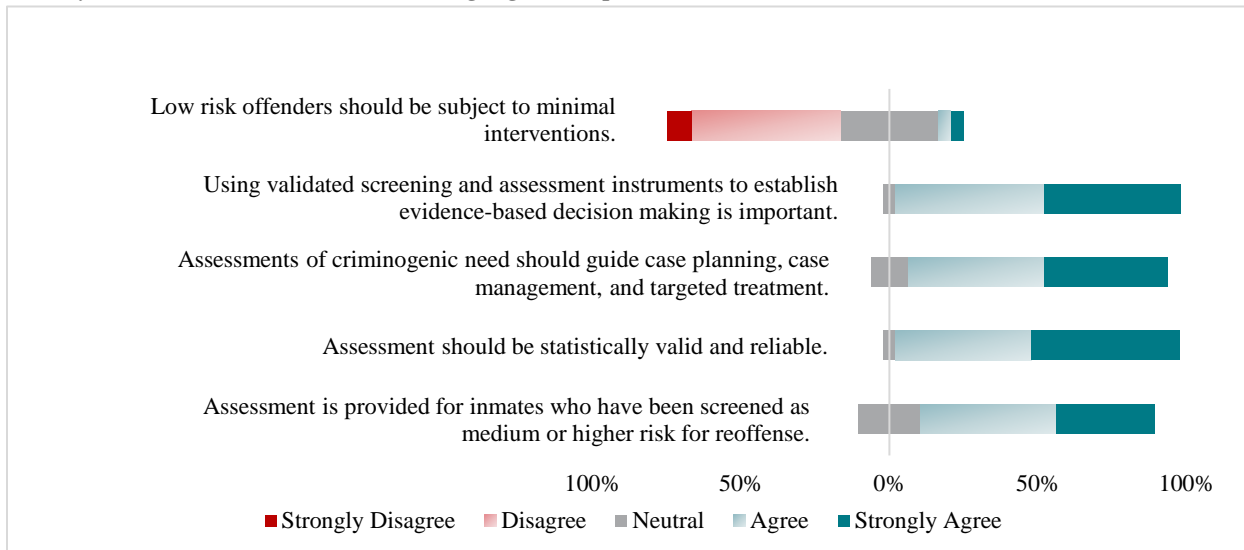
Low risk offenders should be subject to minimal interventions.

Using validated screening and assessment instruments to establish evidence-based decision making is important.

Assessments of criminogenic need should guide case planning, case management, and targeted treatment.

Assessment should be statistically valid and reliable.

Assessment is provided for inmates who have been screened as medium or higher risk for reoffense.

100% 50% 0% 50% 100%

Strongly Disagree Disagree Neutral Agree Strongly Agree